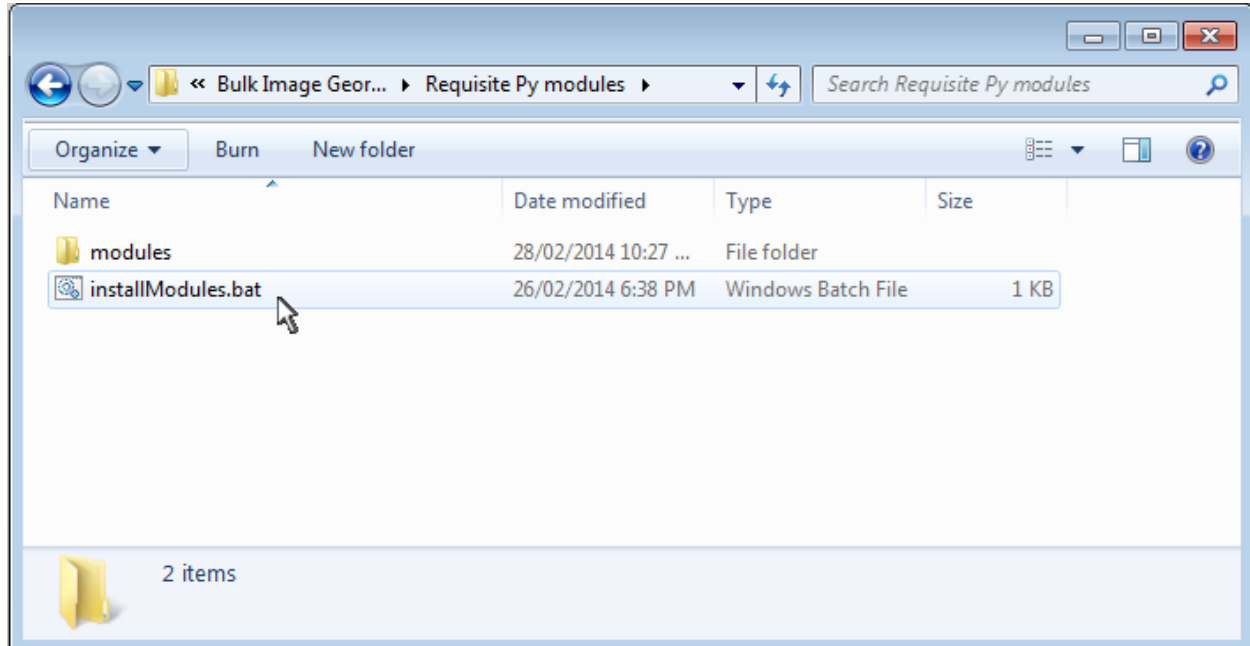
« Bulk Image Geor... ▸ Requisite Py modules ▸

Search Requisite Py modules

Organize ▾ Burn New folder

| Name | Date modified | Type | Size |
|---|---|---|---|
| modules | 28/02/2014 10:27 ... | File folder | |
| installModules.bat | 26/02/2014 6:38 PM | Windows Batch File | 1 KB |

2 items